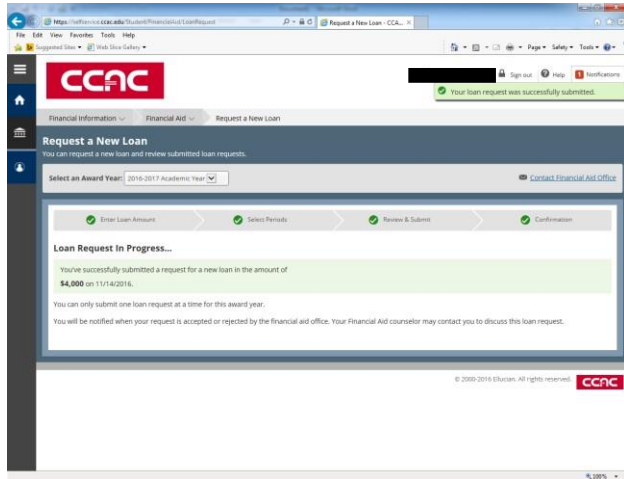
https://selfservice.ccac.edu/Student/FinancialAid/LoanRequest
Request a New Loan - CCA... ×
File Edit View Favorites Tools Help
Suggested Sites ▾ Web Slice Gallery ▾
Page ▾ Safety ▾ Tools ▾

CCAC

Sign out Help 1 Notifications
Your loan request was successfully submitted.

Financial Information
Financial Aid
Request a New Loan

Request a New Loan
You can request a new loan and review submitted loan requests.

Select an Award Year: 2016-2017 Academic Year
Contact Financial Aid Office

Enter Loan Amount
Select Periods
Review & Submit
Confirmation

Loan Request In Progress...

You've successfully submitted a request for a new loan in the amount of $4,000 on 11/14/2016.

You can only submit one loan request at a time for this award year.

You will be notified when your request is accepted or rejected by the financial aid office. Your Financial Aid counselor may contact you to discuss this loan request.

© 2000-2016 Ellucian. All rights reserved.
CCAC

100%